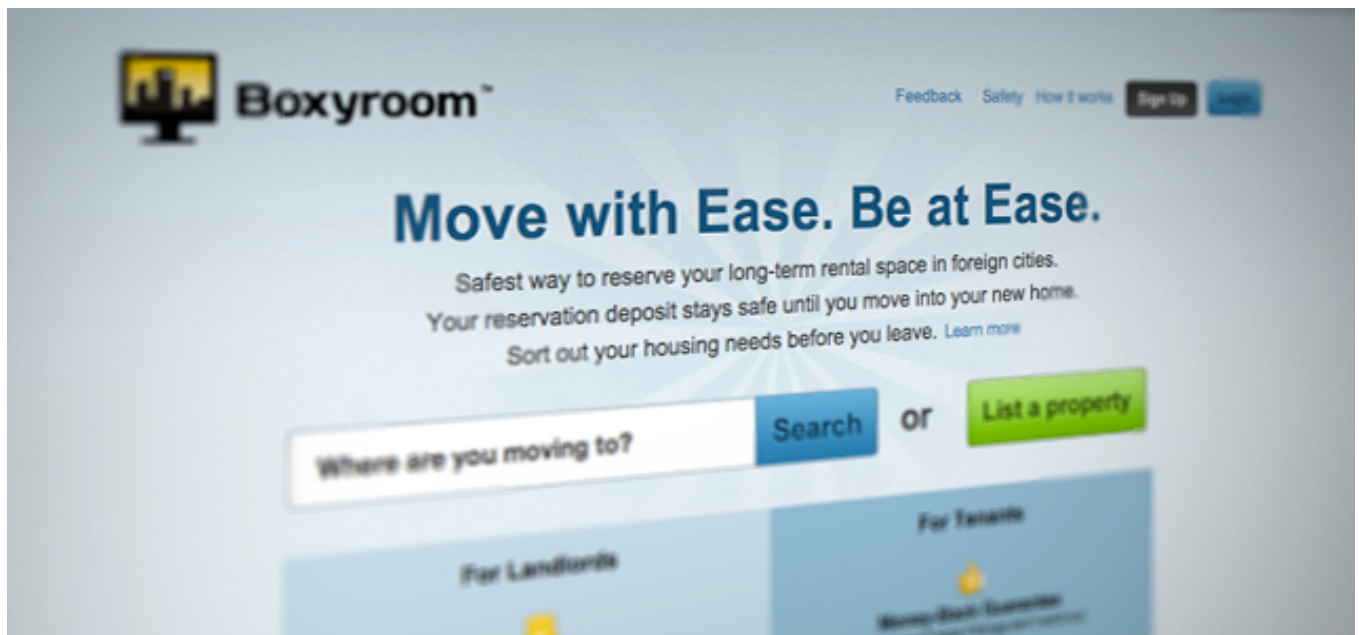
Boxyroom™

Feedback Safety How it works Sign Up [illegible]

Move with Ease. Be at Ease.

Safest way to reserve your long-term rental space in foreign cities.
Your reservation deposit stays safe until you move into your new home.
Sort out your housing needs before you leave. Learn more

Where are you moving to? Search or List a property

For Landlords

For Tenants

Money-Back Guarantee
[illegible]